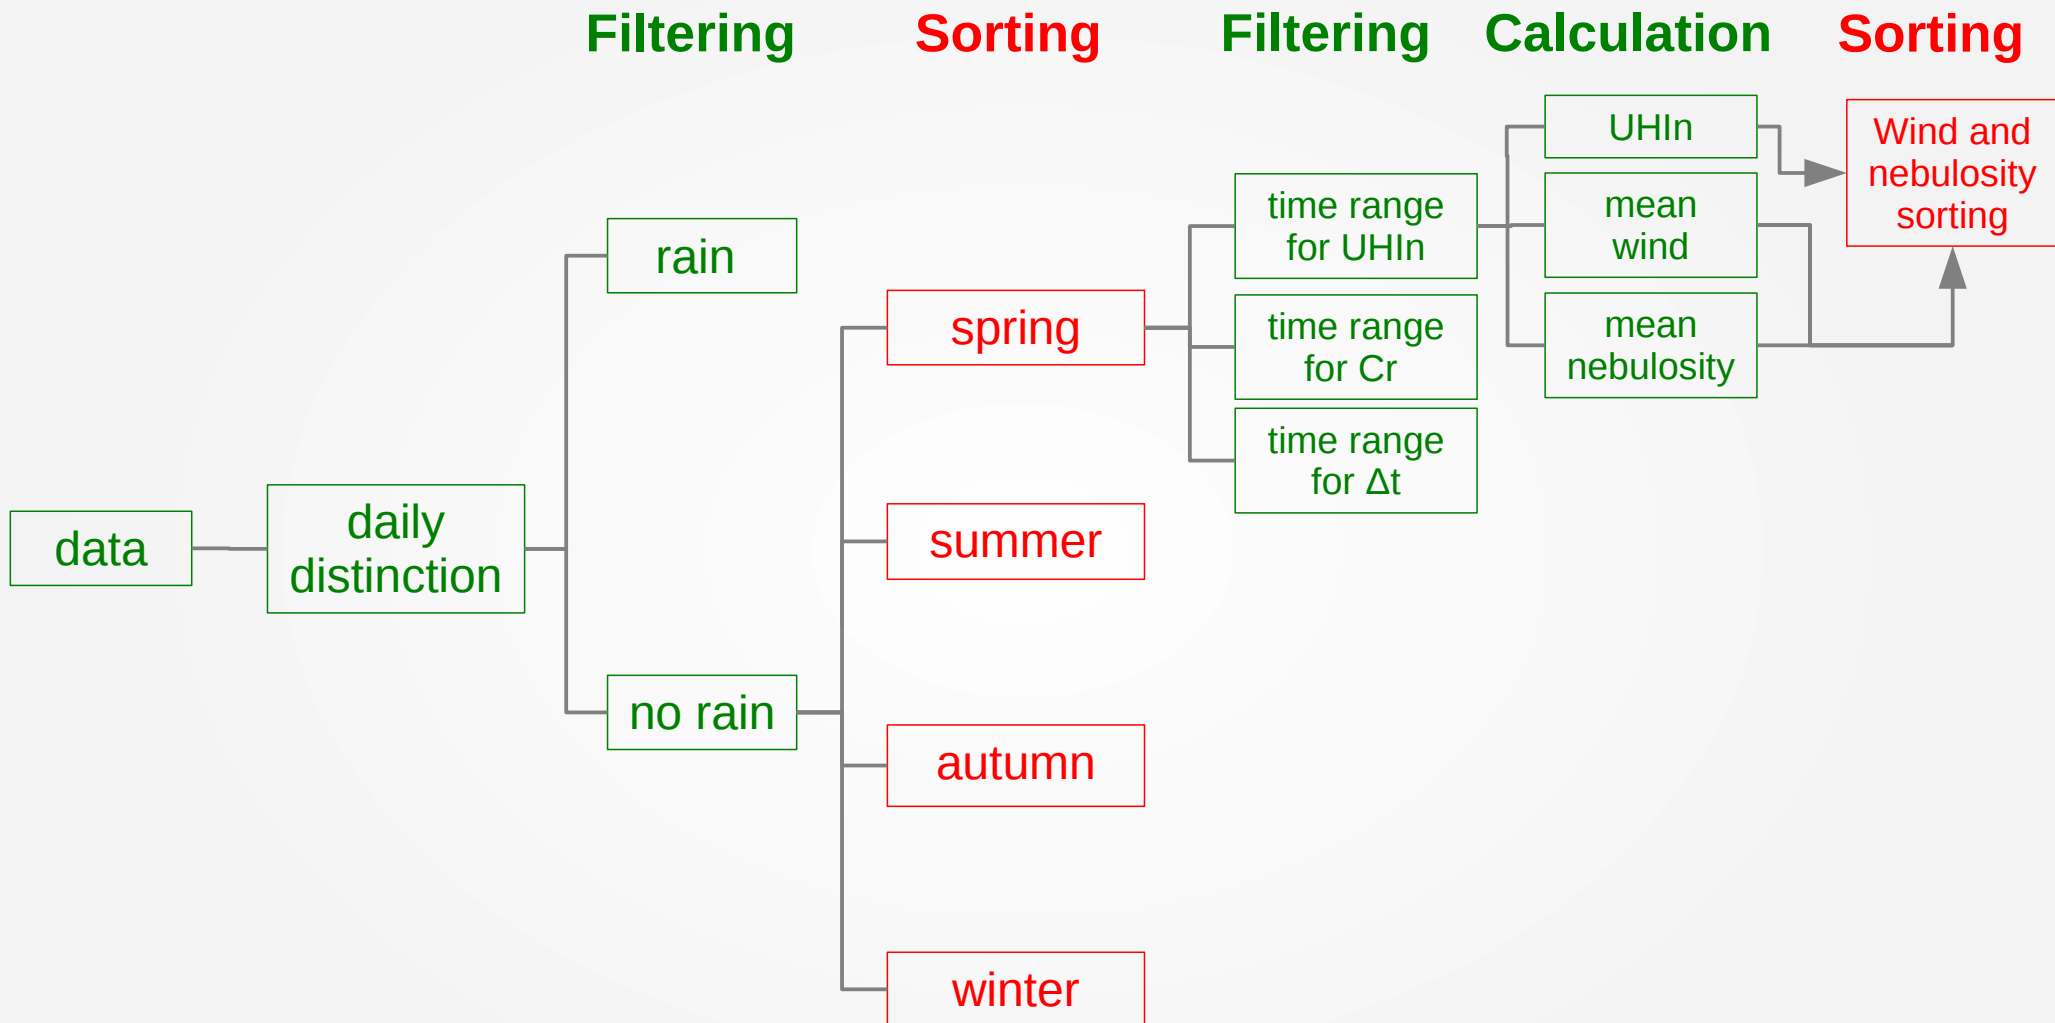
Filtering Sorting Filtering Calculation Sorting

data

daily distinction

rain

no rain

spring

summer

autumn

winter

time range for UHIn

time range for Cr

time range for $\Delta t$

UHIn

mean wind

mean nebulosity

Wind and nebulosity sorting